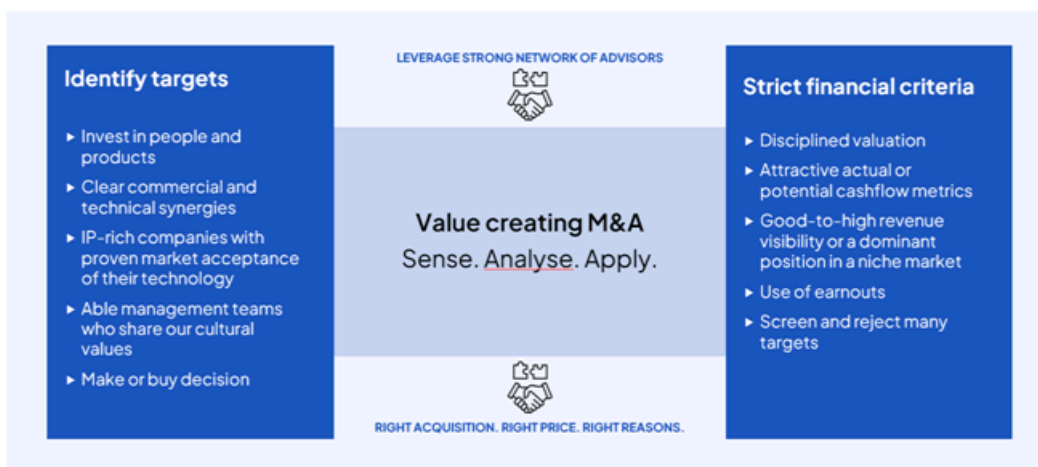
Identify targets

- Invest in people and products
- Clear commercial and technical synergies
- IP-rich companies with proven market acceptance of their technology
- Able management teams who share our cultural values
- Make or buy decision

LEVERAGE STRONG NETWORK OF ADVISORS

Value creating M&A
Sense. Analyse. Apply.

RIGHT ACQUISITION. RIGHT PRICE. RIGHT REASONS.

Strict financial criteria

- Disciplined valuation
- Attractive actual or potential cashflow metrics
- Good-to-high revenue visibility or a dominant position in a niche market
- Use of earnouts
- Screen and reject many targets